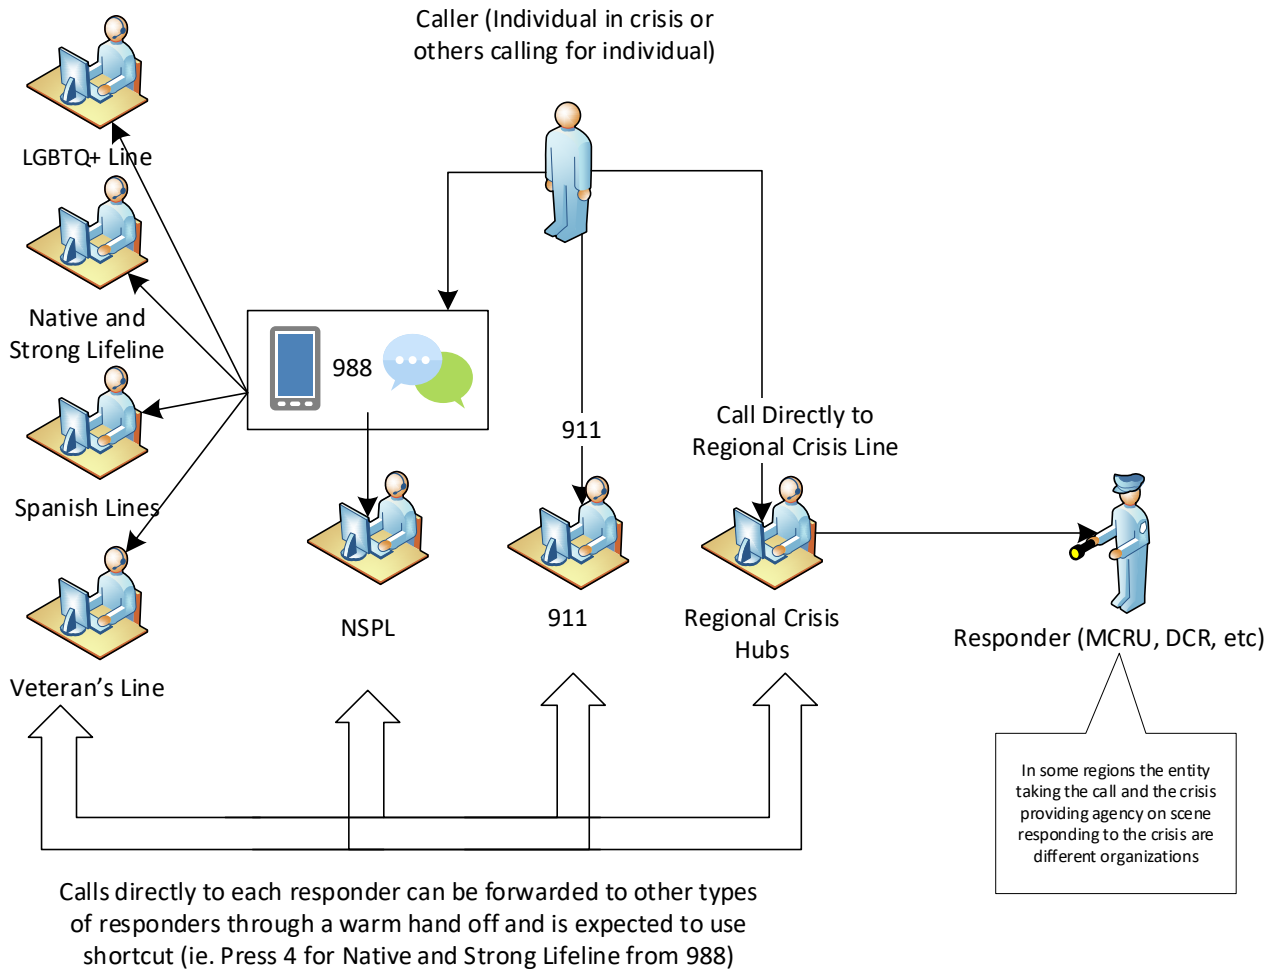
Caller (Individual in crisis or others calling for individual)

LGBTQ+ Line

Native and Strong Lifeline

Spanish Lines

Veteran's Line

988

NSPL

911

911

Call Directly to Regional Crisis Line

Regional Crisis Hubs

Responder (MCRU, DCR, etc)

In some regions the entity taking the call and the crisis providing agency on scene responding to the crisis are different organizations

Calls directly to each responder can be forwarded to other types of responders through a warm hand off and is expected to use shortcut (ie. Press 4 for Native and Strong Lifeline from 988)